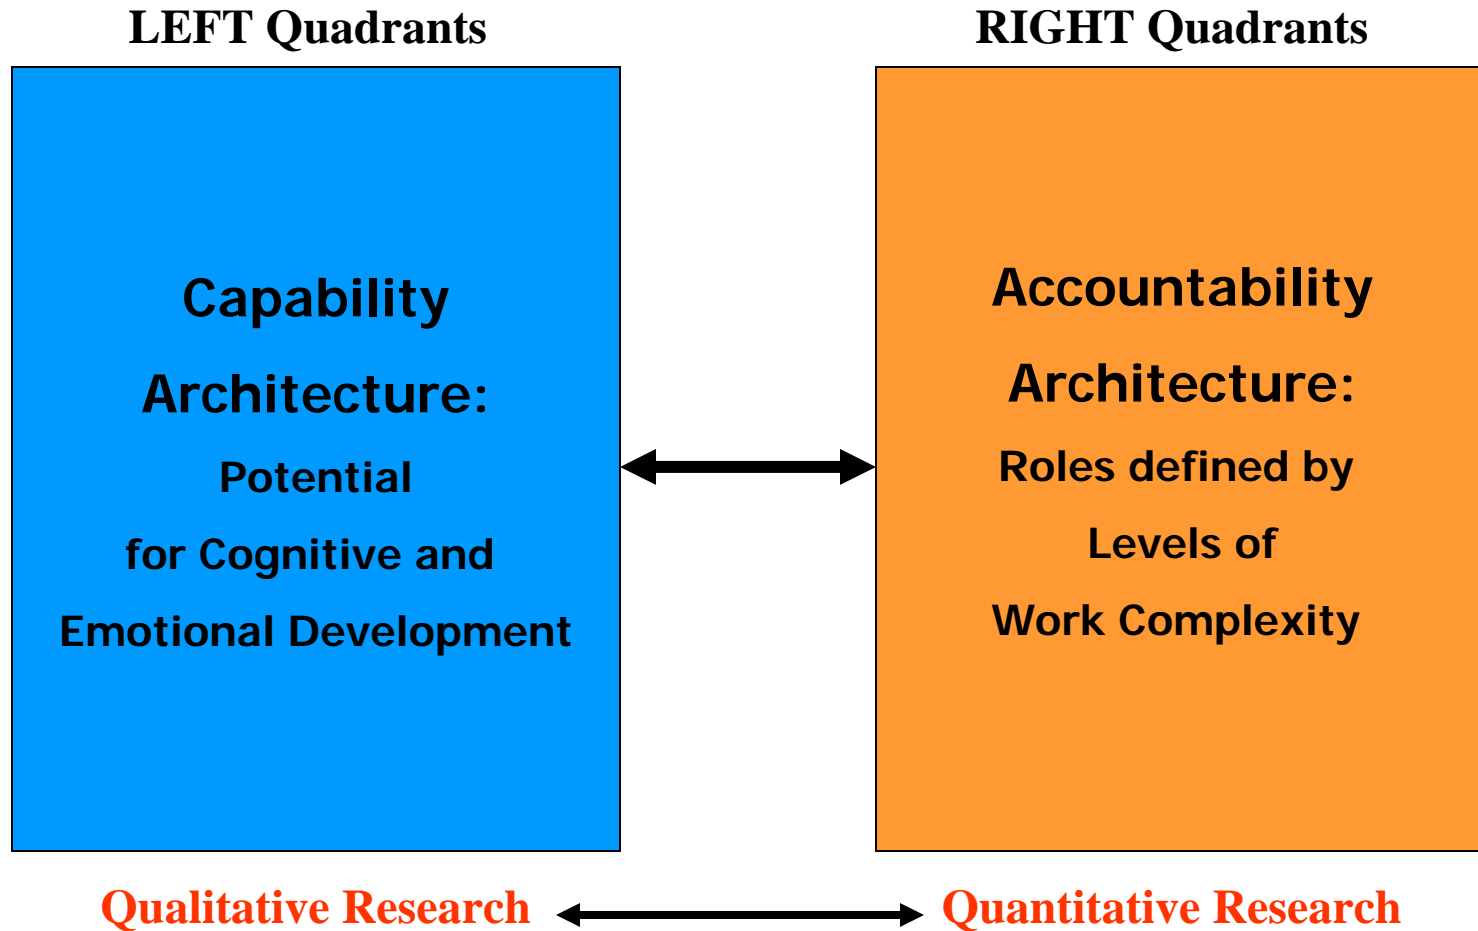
LEFT Quadrants

RIGHT Quadrants

Capability

Architecture:

Potential

for Cognitive and

Emotional Development

Accountability

Architecture:

Roles defined by

Levels of

Work Complexity

Qualitative Research

Quantitative Research